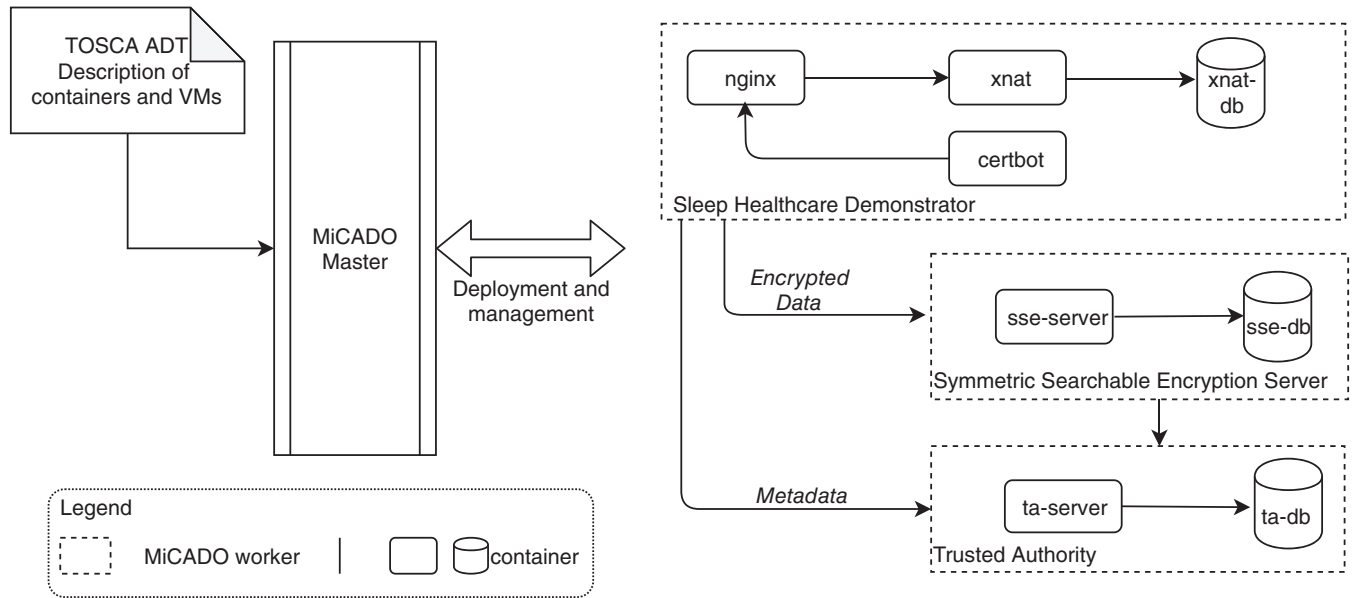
TOSCA ADT
Description of containers and VMs

MiCADO Master

Deployment and management

nginx

xnat

xnat-db

certbot

Sleep Healthcare Demonstrator

Encrypted Data

sse-server

sse-db

Symmetric Searchable Encryption Server

Metadata

ta-server

ta-db

Trusted Authority

Legend

MiCADO worker

container